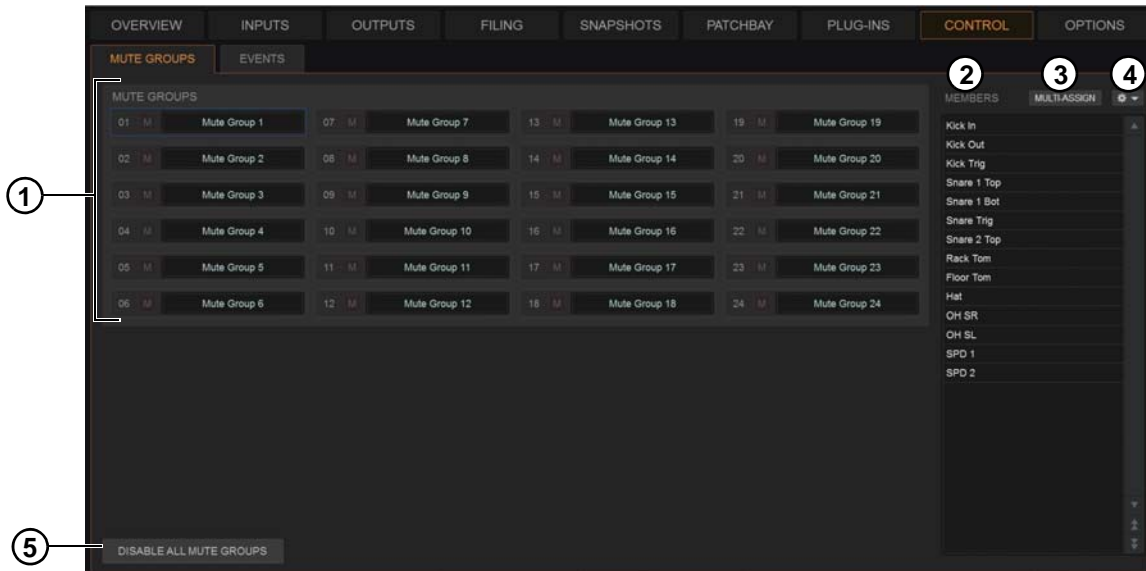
OVERVIEW INPUTS OUTPUTS FILING SNAPSHOTS PATCHBAY PLUG-INS CONTROL OPTIONS

MUTE GROUPS EVENTS

1

MUTE GROUPS

01 M Mute Group 1
02 M Mute Group 2
03 M Mute Group 3
04 M Mute Group 4
05 M Mute Group 5
06 M Mute Group 6

07 M Mute Group 7
08 M Mute Group 8
09 M Mute Group 9
10 M Mute Group 10
11 M Mute Group 11
12 M Mute Group 12

13 M Mute Group 13
14 M Mute Group 14
15 M Mute Group 15
16 M Mute Group 16
17 M Mute Group 17
18 M Mute Group 18

19 M Mute Group 19
20 M Mute Group 20
21 M Mute Group 21
22 M Mute Group 22
23 M Mute Group 23
24 M Mute Group 24

2 3 4

MEMBERS MULTI-ASSIGN

Kick In
Kick Out
Kick Trig
Snare 1 Top
Snare 1 Bot
Snare Trig
Snare 2 Top
Rack Tom
Floor Tom
Hat
OH SR
OH SL
SPD 1
SPD 2

5

DISABLE ALL MUTE GROUPS